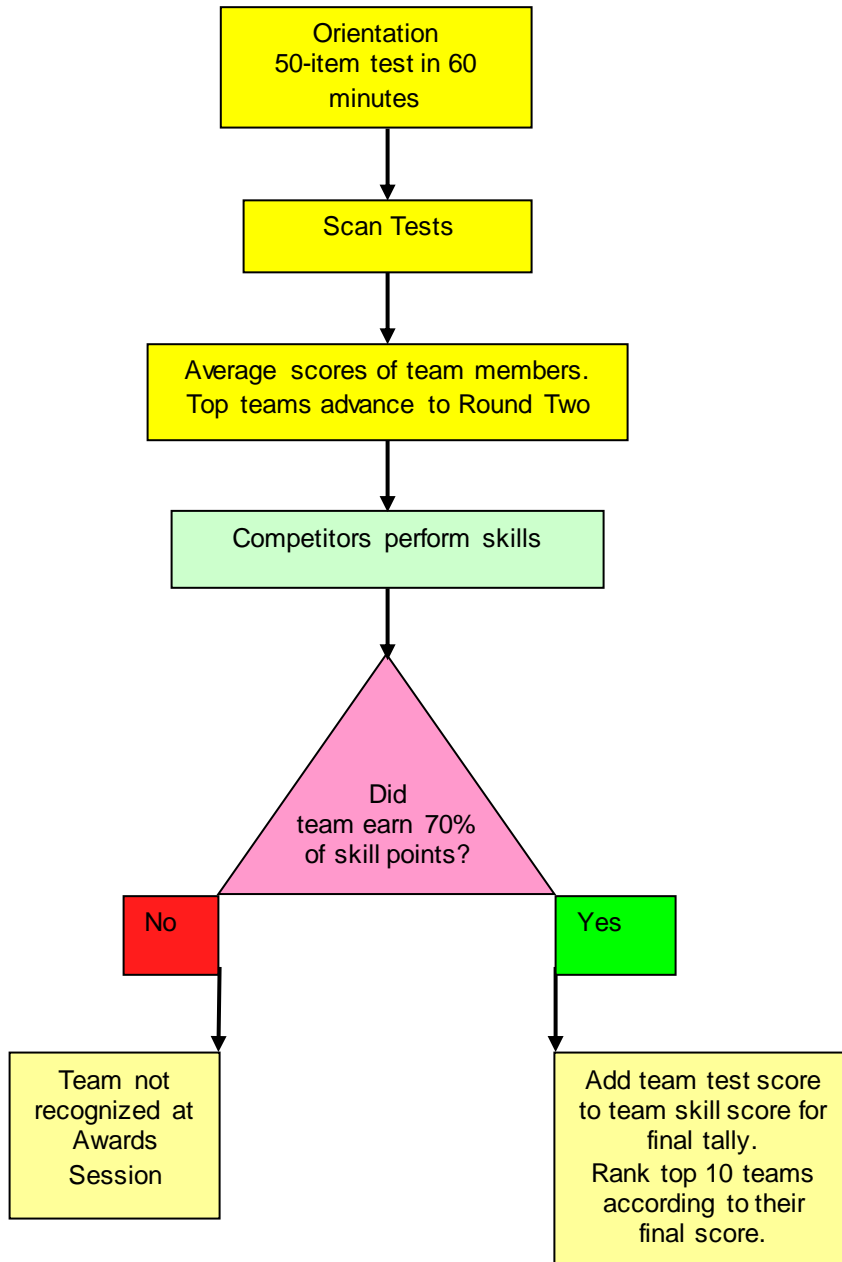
Orientation
50-item test in 60 minutes

Scan Tests

Average scores of team members.
Top teams advance to Round Two

Competitors perform skills

Did team earn 70% of skill points?

No

Yes

Team not recognized at Awards Session

Add team test score to team skill score for final tally.
Rank top 10 teams according to their final score.